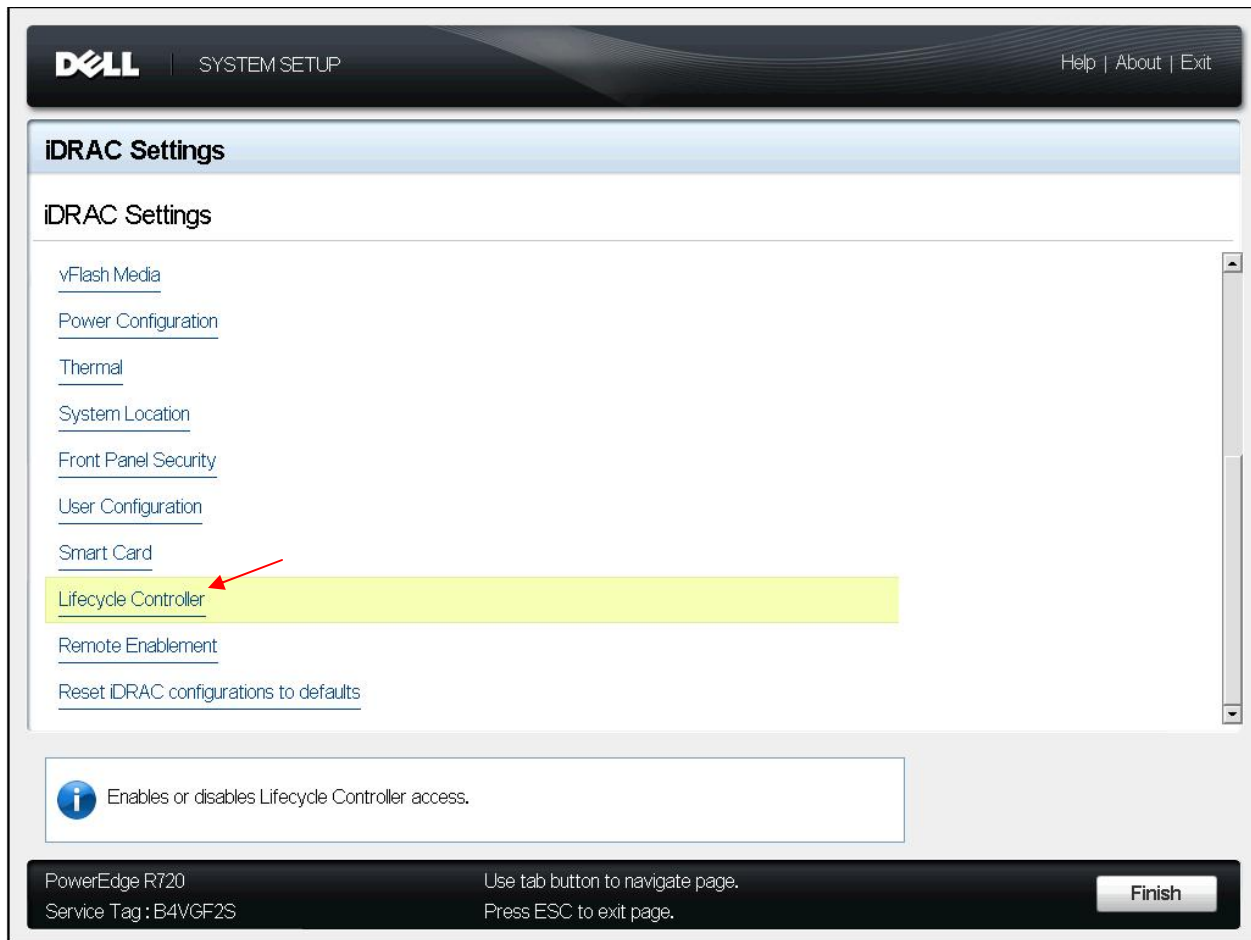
DELL | SYSTEM SETUP

Help | About | Exit

iDRAC Settings

iDRAC Settings

vFlash Media

Power Configuration

Thermal

System Location

Front Panel Security

User Configuration

Smart Card

Lifecycle Controller

Remote Enablement

Reset iDRAC configurations to defaults

Enables or disables Lifecycle Controller access.

PowerEdge R720
Service Tag : B4VGF2S

Use tab button to navigate page.
Press ESC to exit page.

Finish